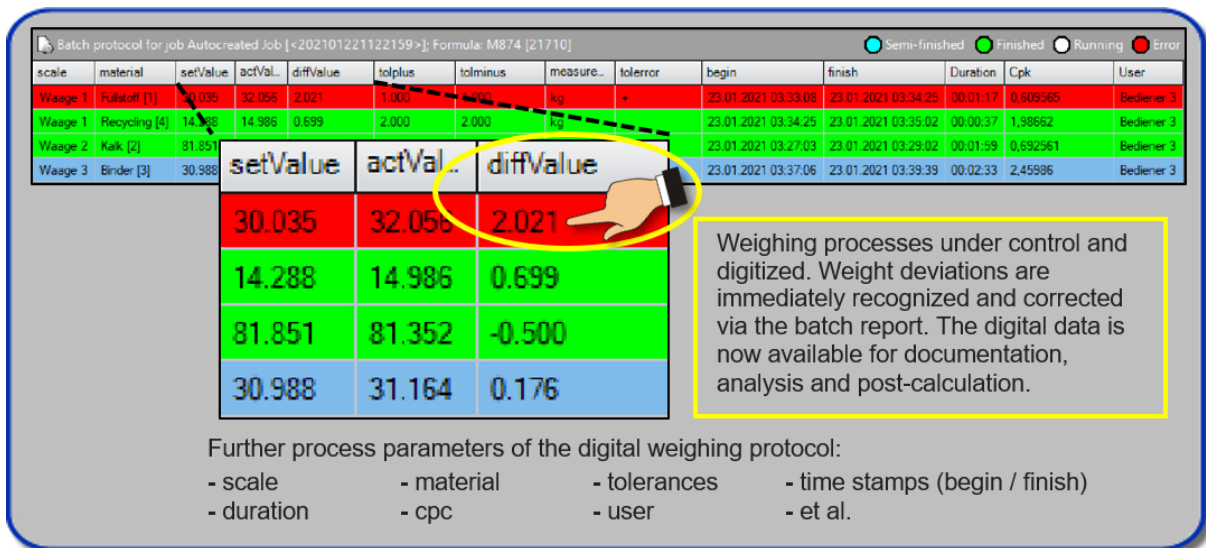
Batch protocol for job Autocreated Job [<20210121122159>]; Formula: M874 [21710]

Semi-finished Finished Running Error

| scale | material | setValue | actVal... | diffValue | tolplus | tolminus | measure... | tolerror | begin | finish | Duration | Cpk | User |
|---|---|---|---|---|---|---|---|---|---|---|---|---|---|
| Waage 1 | Füllstoff [1] | 30.035 | 32.056 | 2.021 | 1.000 | 1.000 | kg | + | 23.01.2021 03:33:08 | 23.01.2021 03:34:25 | 00:01:17 | 0,609565 | Bediener 3 |
| Waage 1 | Recycling [4] | 14.288 | 14.986 | 0.699 | 2.000 | 2.000 | kg | | 23.01.2021 03:34:25 | 23.01.2021 03:35:02 | 00:00:37 | 1,98662 | Bediener 3 |
| Waage 2 | Kalk [2] | 81.851 | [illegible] | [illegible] | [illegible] | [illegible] | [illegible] | | 23.01.2021 03:27:03 | 23.01.2021 03:29:02 | 00:01:59 | 0,692561 | Bediener 3 |
| Waage 3 | Binder [3] | 30.988 | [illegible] | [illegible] | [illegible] | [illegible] | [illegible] | | 23.01.2021 03:37:06 | 23.01.2021 03:39:39 | 00:02:33 | 2,45986 | Bediener 3 |

| setValue | actVal... | diffValue |
|---|---|---|
| 30.035 | 32.056 | 2.021 |
| 14.288 | 14.986 | 0.699 |
| 81.851 | 81.352 | -0.500 |
| 30.988 | 31.164 | 0.176 |

Weighing processes under control and digitized. Weight deviations are immediately recognized and corrected via the batch report. The digital data is now available for documentation, analysis and post-calculation.

Further process parameters of the digital weighing protocol:
- scale - material - tolerances - time stamps (begin / finish)
- duration - cpc - user - et al.